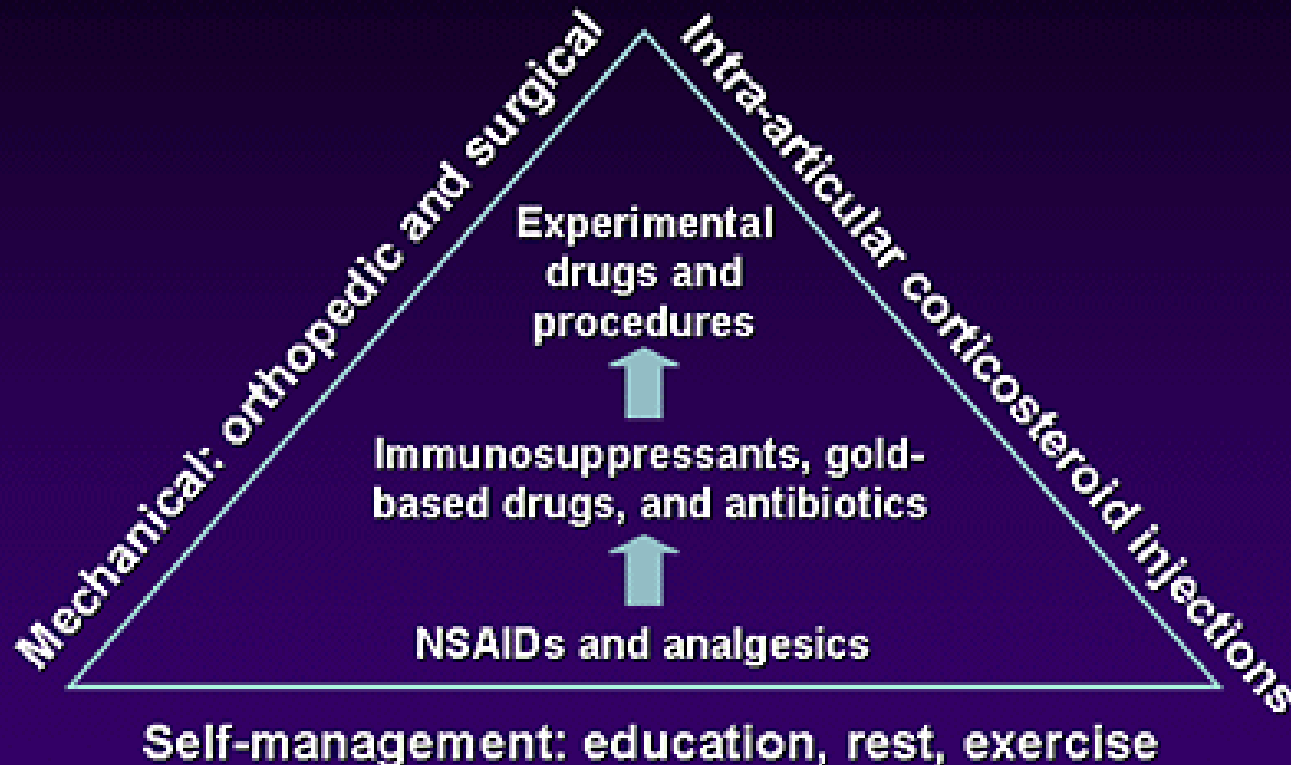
Mechanical: orthopedic and surgical

Intra-articular corticosteroid injections

Experimental drugs and procedures

Immunosuppressants, gold-based drugs, and antibiotics

NSAIDs and analgesics

Self-management: education, rest, exercise